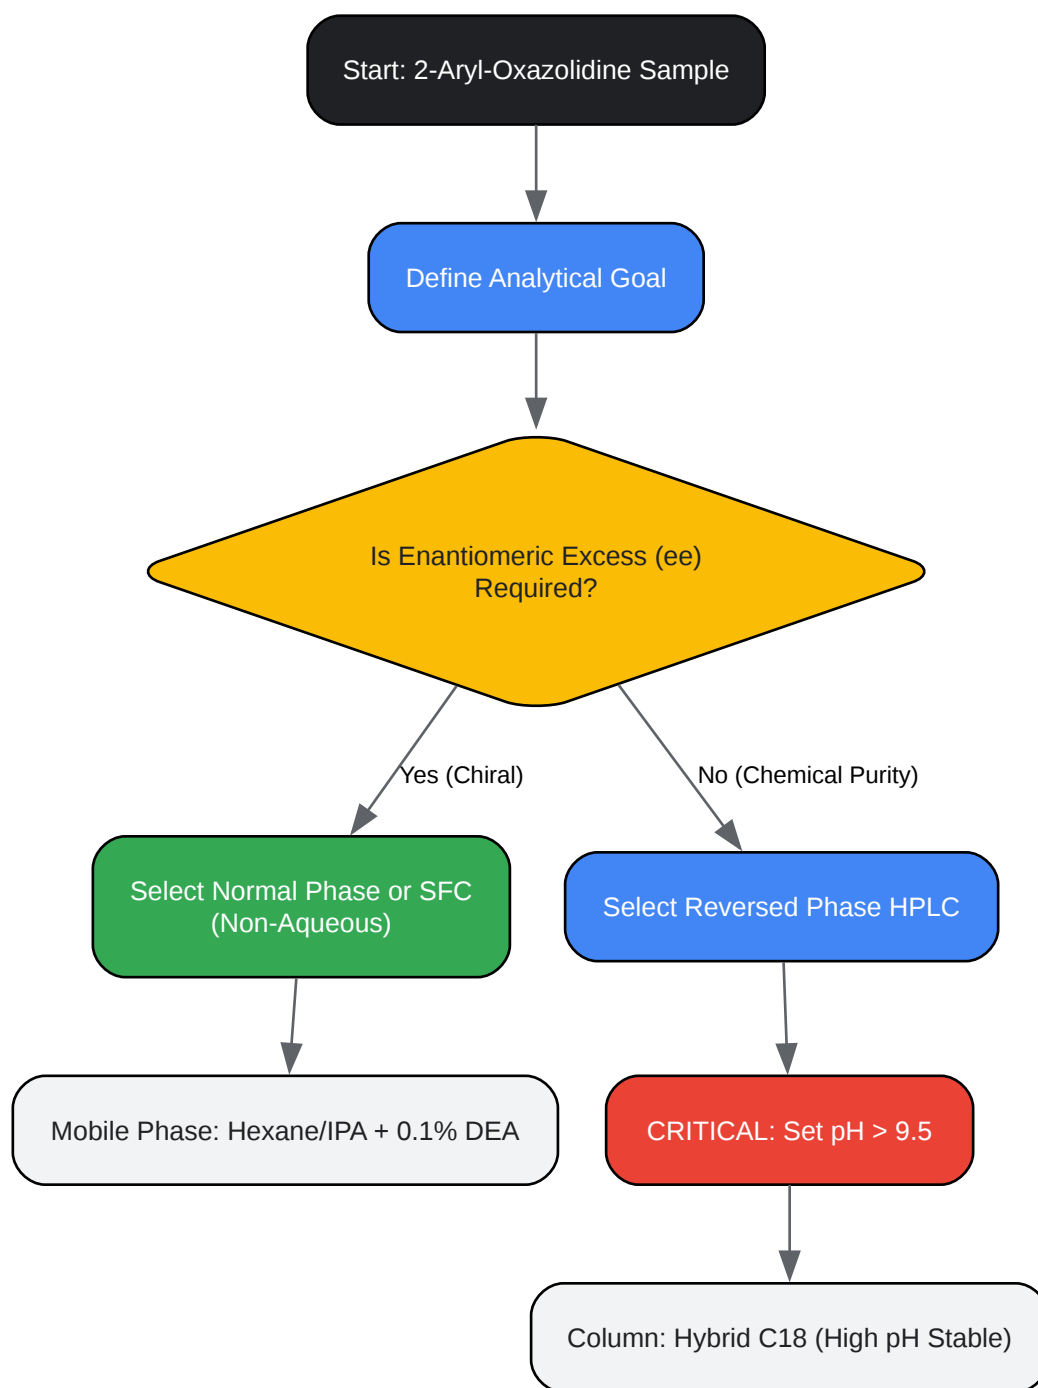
Start: 2-Aryl-Oxazolidine Sample

Define Analytical Goal

Is Enantiomeric Excess (ee) Required?

Yes (Chiral)

No (Chemical Purity)

Select Normal Phase or SFC (Non-Aqueous)

Select Reversed Phase HPLC

Mobile Phase: Hexane/IPA + 0.1% DEA

CRITICAL: Set pH > 9.5

Column: Hybrid C18 (High pH Stable)